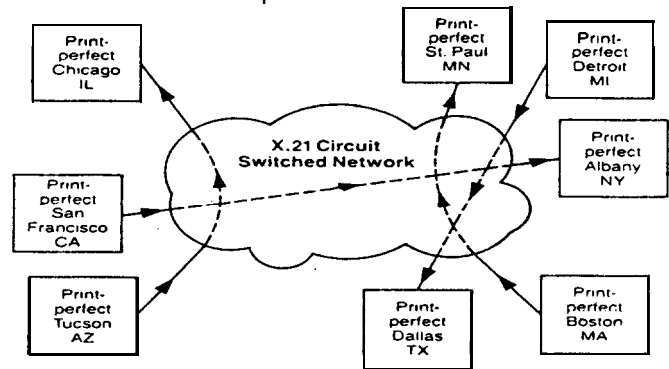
Print-perfect Chicago IL

Print-perfect St. Paul MN

Print-perfect Detroit MI

X.21 Circuit Switched Network

Print-perfect Albany NY

Print-perfect San Francisco CA

Print-perfect Tucson AZ

Print-perfect Dallas TX

Print-perfect Boston MA